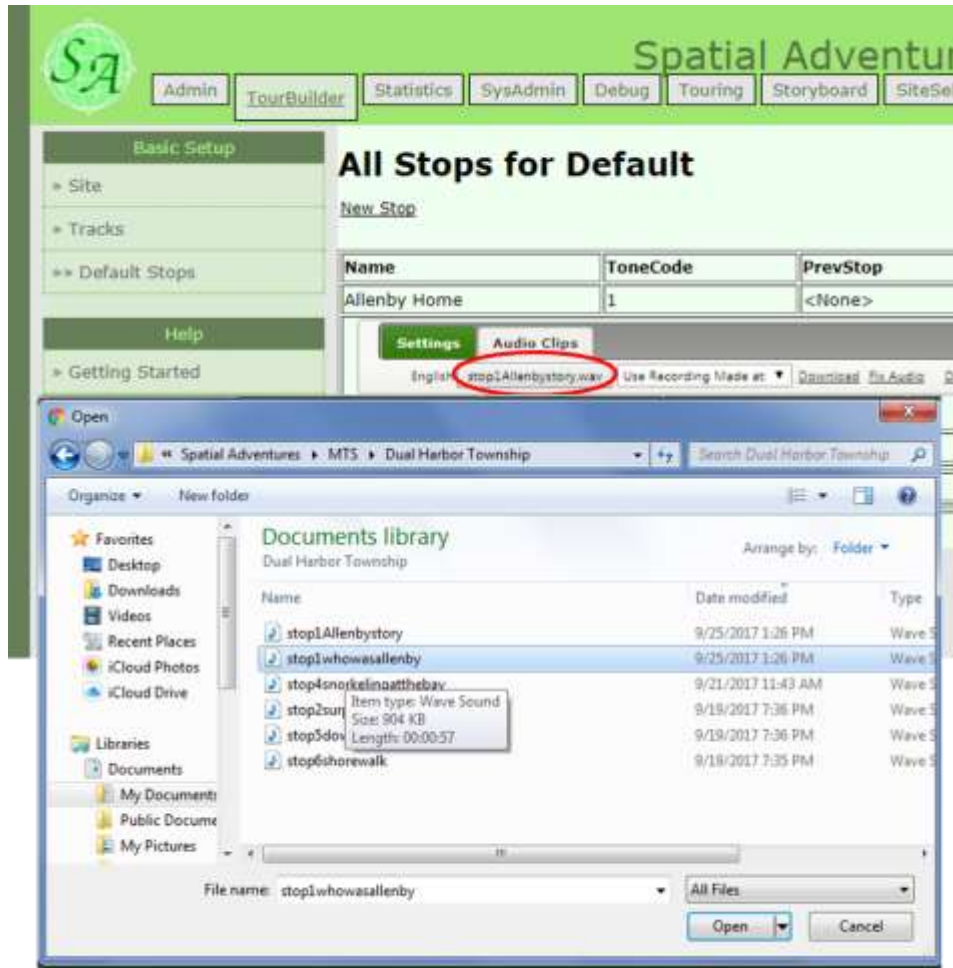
SA

Spatial Adventur

Admin | TourBuilder | Statistics | SysAdmin | Debug | Touring | Storyboard | SiteSe

Basic Setup
» Site
» Tracks
»» Default Stops

Help
» Getting Started

All Stops for Default

New Stop

| Name | ToneCode | PrevStop |
|---|---|---|
| Allenby Home | 1 | <None> |

Settings | Audio Clips

English: stop1Allenbystory.wav | Use Recording Made at ▼ | Download | Fix Audio

Open

« Spatial Adventures ▸ MTS ▸ Dual Harbor Township

Search Dual Harbor Township

Organize ▾ New folder

Favorites
Desktop
Downloads
Videos
Recent Places
iCloud Photos
iCloud Drive

Libraries
Documents
My Documents
Public Docume
My Pictures

Documents library
Dual Harbor Township

Arrange by: Folder ▾

| Name | Date modified | Type |
|---|---|---|
| stop1Allenbystory | 9/25/2017 1:26 PM | Wave S |
| stop1whowasallenby | 9/25/2017 1:26 PM | Wave S |
| stop4snorkelingatthebay | 9/21/2017 11:43 AM | Wave S |
| stop2sur | 9/19/2017 7:36 PM | Wave S |
| stop3do | 9/19/2017 7:36 PM | Wave S |
| stop6shorewalk | 9/19/2017 7:35 PM | Wave S |

Item type: Wave Sound
Size: 904 KB
Length: 00:00:57

File name: stop1whowasallenby

All Files

Open | Cancel